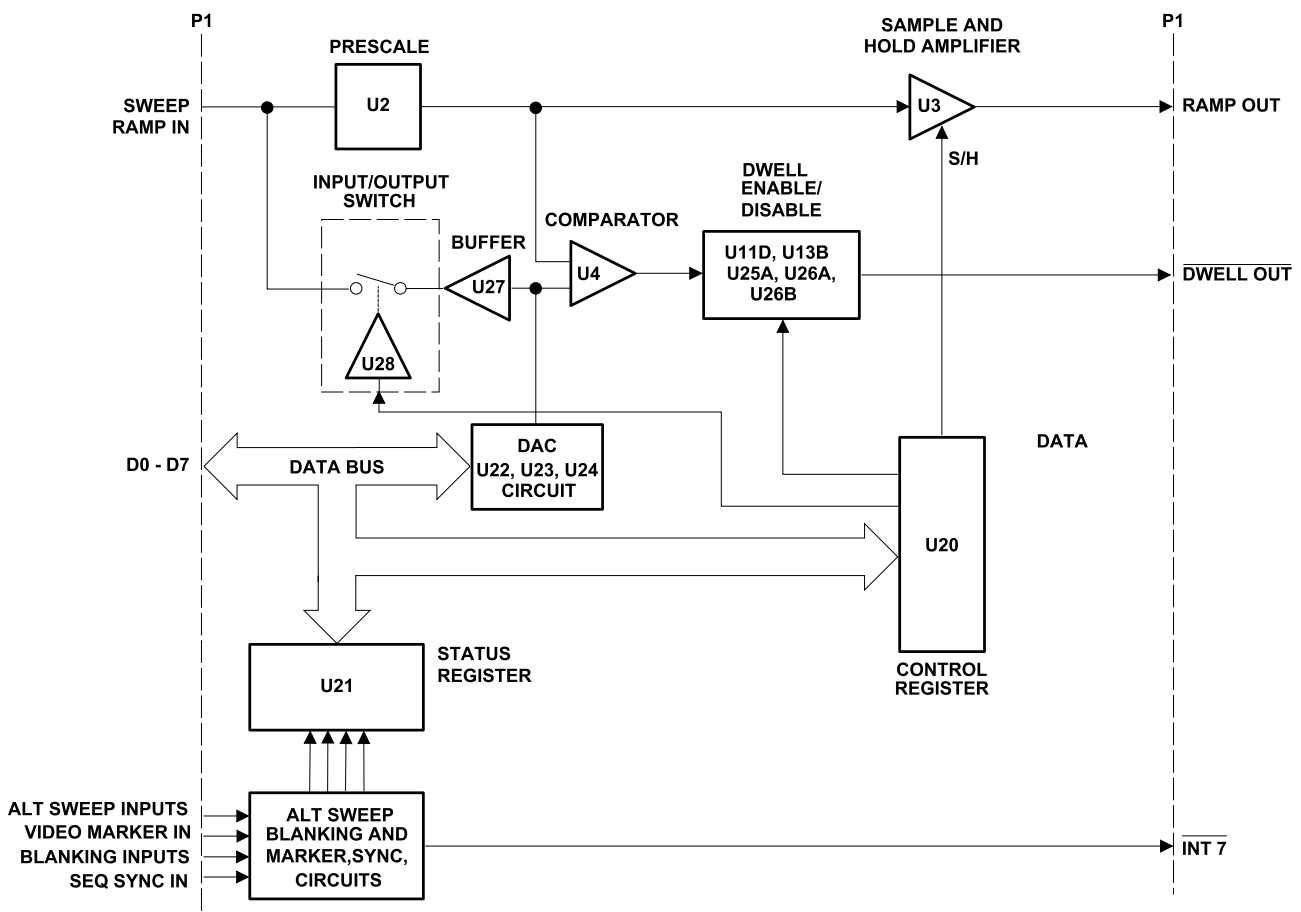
P1

P1

PRESCALE

SAMPLE AND HOLD AMPLIFIER

SWEEP RAMP IN

U2

U3

RAMP OUT

S/H

INPUT/OUTPUT SWITCH

DWELL ENABLE/ DISABLE

COMPARATOR

BUFFER

U11D, U13B U25A, U26A, U26B

U27

U4

$\overline{\text{DWELL OUT}}$

U28

DAC U22, U23, U24 CIRCUIT

DATA

D0 - D7

DATA BUS

U20

STATUS REGISTER

U21

CONTROL REGISTER

ALT SWEEP INPUTS
VIDEO MARKER IN
BLANKING INPUTS
SEQ SYNC IN

ALT SWEEP BLANKING AND MARKER,SYNC, CIRCUITS

$\overline{\text{INT 7}}$